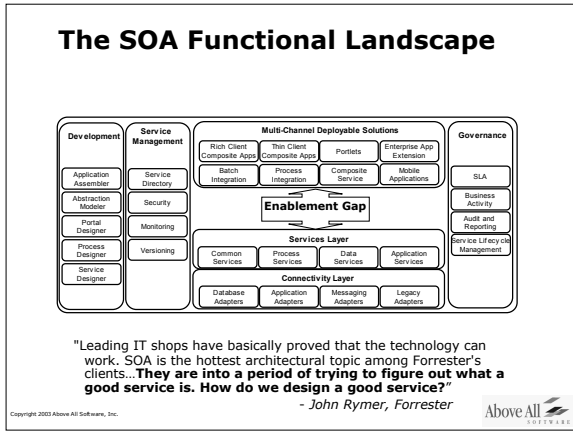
The SOA Functional Landscape

Development

Application Assembler

Abstraction Modeler

Portal Designer

Process Designer

Service Designer

Service Management

Service Directory

Security

Monitoring

Versioning

Multi-Channel Deployable Solutions

Rich Client Composite Apps

Thin Client Composite Apps

Portlets

Enterprise App Extension

Batch Integration

Process Integration

Composite Service

Mobile Applications

Enablement Gap

Services Layer

Common Services

Process Services

Data Services

Application Services

Connectivity Layer

Database Adapters

Application Adapters

Messaging Adapters

Legacy Adapters

Governance

SLA

Business Activity

Audit and Reporting

Service Lifecycle Management

"Leading IT shops have basically proved that the technology can work. SOA is the hottest architectural topic among Forrester's clients…**They are into a period of trying to figure out what a good service is. How do we design a good service?**"

- John Rymer, Forrester

Copyright 2003 Above All Software, Inc.

Above All SOFTWARE